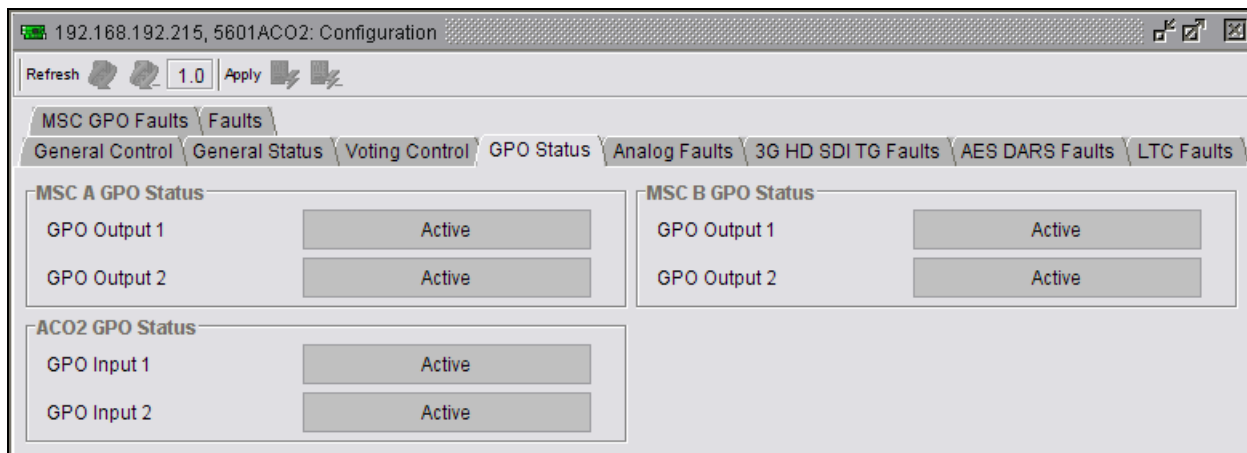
192.168.192.215, 5601ACO2: Configuration

Refresh 1.0 Apply

MSC GPO Faults Faults

General Control General Status Voting Control GPO Status Analog Faults 3G HD SDI TG Faults AES DARS Faults LTC Faults

MSC A GPO Status
GPO Output 1 Active
GPO Output 2 Active

MSC B GPO Status
GPO Output 1 Active
GPO Output 2 Active

ACO2 GPO Status
GPO Input 1 Active
GPO Input 2 Active